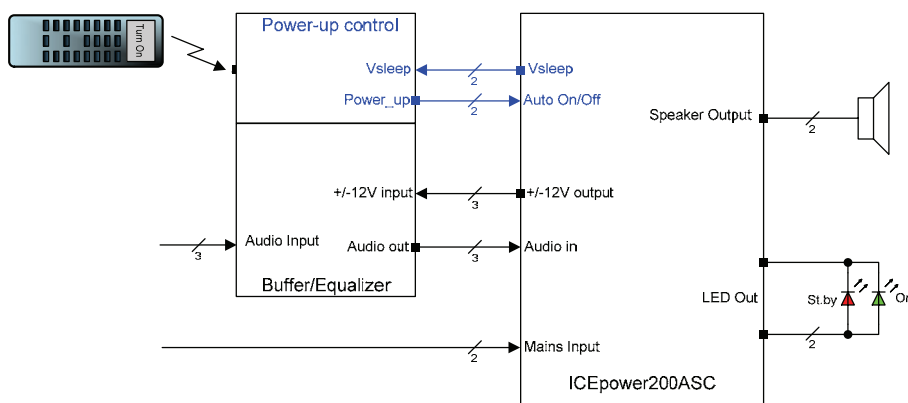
Turn On

Power-up control

Vsleep
2
Vsleep

Power_up
2
Auto On/Off

Speaker Output
2

+/-12V input
3
+/-12V output

Audio Input
3
Audio out
3
Audio in

Buffer/Equalizer

LED Out
St.by
On
2

2
Mains Input

ICEpower200ASC